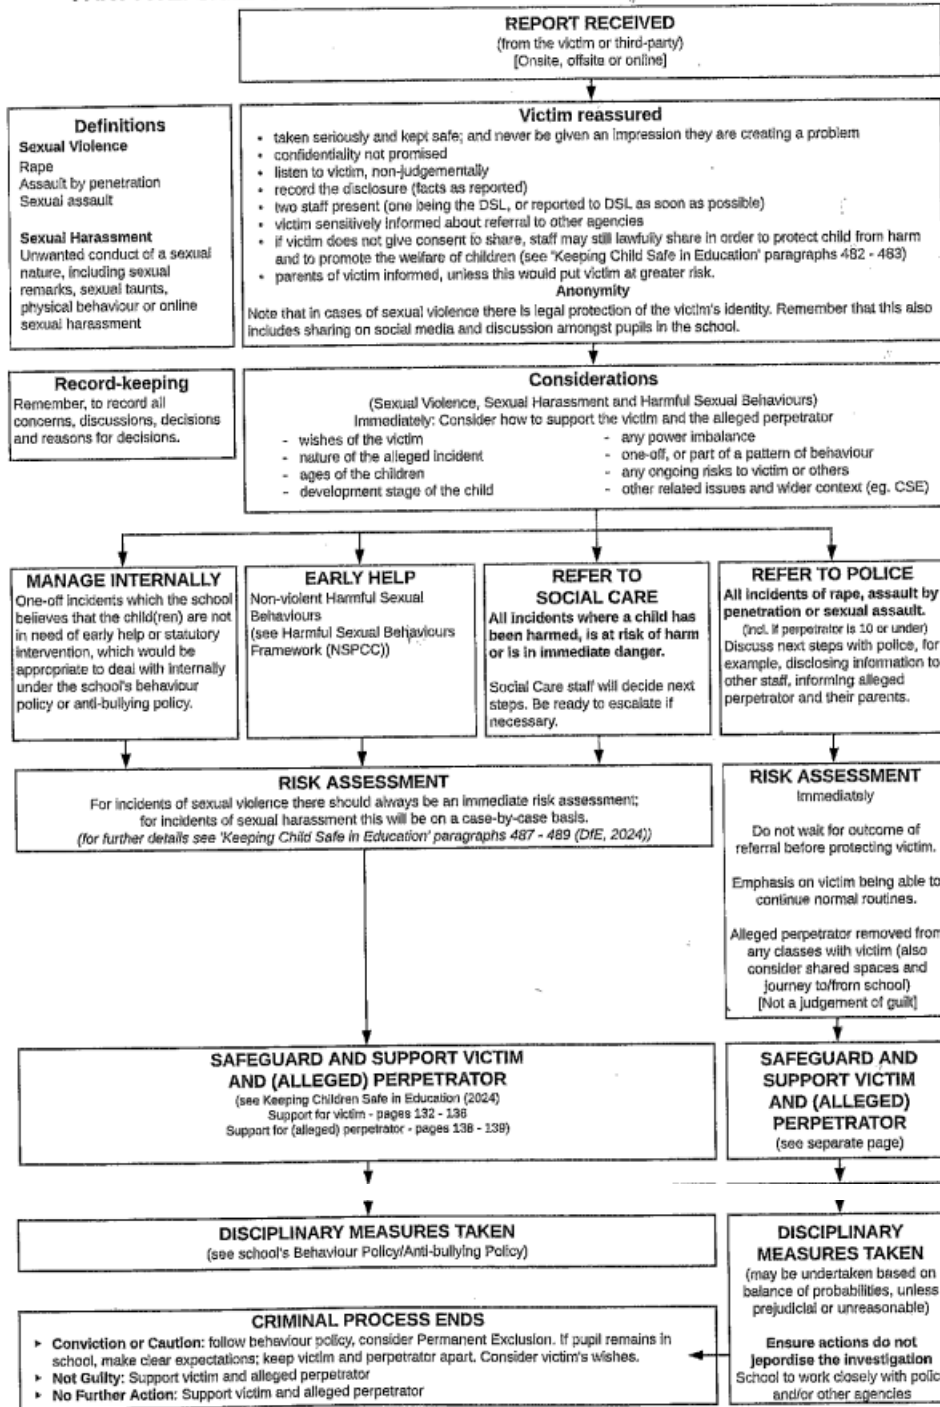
REPORT RECEIVED
(from the victim or third-party)
[Onsite, offsite or online]

Definitions
Sexual Violence
Rape
Assault by penetration
Sexual assault

Sexual Harassment
Unwanted conduct of a sexual nature, including sexual remarks, sexual taunts, physical behaviour or online sexual harassment

Victim reassured
• taken seriously and kept safe; and never be given an impression they are creating a problem
• confidentiality not promised
• listen to victim, non-judgementally
• record the disclosure (facts as reported)
• two staff present (one being the DSL, or reported to DSL as soon as possible)
• victim sensitively informed about referral to other agencies
• if victim does not give consent to share, staff may still lawfully share in order to protect child from harm and to promote the welfare of children (see 'Keeping Child Safe in Education' paragraphs 482 - 483)
• parents of victim informed, unless this would put victim at greater risk.
Anonymity
Note that in cases of sexual violence there is legal protection of the victim's identity. Remember that this also includes sharing on social media and discussion amongst pupils in the school.

Record-keeping
Remember, to record all concerns, discussions, decisions and reasons for decisions.

Considerations
(Sexual Violence, Sexual Harassment and Harmful Sexual Behaviours)
Immediately: Consider how to support the victim and the alleged perpetrator
- wishes of the victim
- nature of the alleged incident
- ages of the children
- development stage of the child
- any power imbalance
- one-off, or part of a pattern of behaviour
- any ongoing risks to victim or others
- other related issues and wider context (eg. CSE)

MANAGE INTERNALLY
One-off incidents which the school believes that the child(ren) are not in need of early help or statutory intervention, which would be appropriate to deal with internally under the school's behaviour policy or anti-bullying policy.

EARLY HELP
Non-violent Harmful Sexual Behaviours
(see Harmful Sexual Behaviours Framework (NSPCC))

REFER TO SOCIAL CARE
All incidents where a child has been harmed, is at risk of harm or is in immediate danger.

Social Care staff will decide next steps. Be ready to escalate if necessary.

REFER TO POLICE
All incidents of rape, assault by penetration or sexual assault.
(incl. if perpetrator is 10 or under)
Discuss next steps with police, for example, disclosing information to other staff, informing alleged perpetrator and their parents.

RISK ASSESSMENT
For incidents of sexual violence there should always be an immediate risk assessment; for incidents of sexual harassment this will be on a case-by-case basis.
(for further details see 'Keeping Child Safe in Education' paragraphs 487 - 489 (DfE, 2024))

RISK ASSESSMENT
Immediately

Do not wait for outcome of referral before protecting victim.

Emphasis on victim being able to continue normal routines.

Alleged perpetrator removed from any classes with victim (also consider shared spaces and journey to/from school)
[Not a judgement of guilt]

SAFEGUARD AND SUPPORT VICTIM AND (ALLEGED) PERPETRATOR
(see Keeping Children Safe in Education (2024)
Support for victim - pages 132 - 136
Support for (alleged) perpetrator - pages 138 - 139)

SAFEGUARD AND SUPPORT VICTIM AND (ALLEGED) PERPETRATOR
(see separate page)

DISCIPLINARY MEASURES TAKEN
(see school's Behaviour Policy/Anti-bullying Policy)

DISCIPLINARY MEASURES TAKEN
(may be undertaken based on balance of probabilities, unless prejudicial or unreasonable)

Ensure actions do not jeopardise the investigation
School to work closely with polic and/or other agencies

CRIMINAL PROCESS ENDS
▸ Conviction or Caution: follow behaviour policy, consider Permanent Exclusion. If pupil remains in school, make clear expectations; keep victim and perpetrator apart. Consider victim's wishes.
▸ Not Guilty: Support victim and alleged perpetrator
▸ No Further Action: Support victim and alleged perpetrator